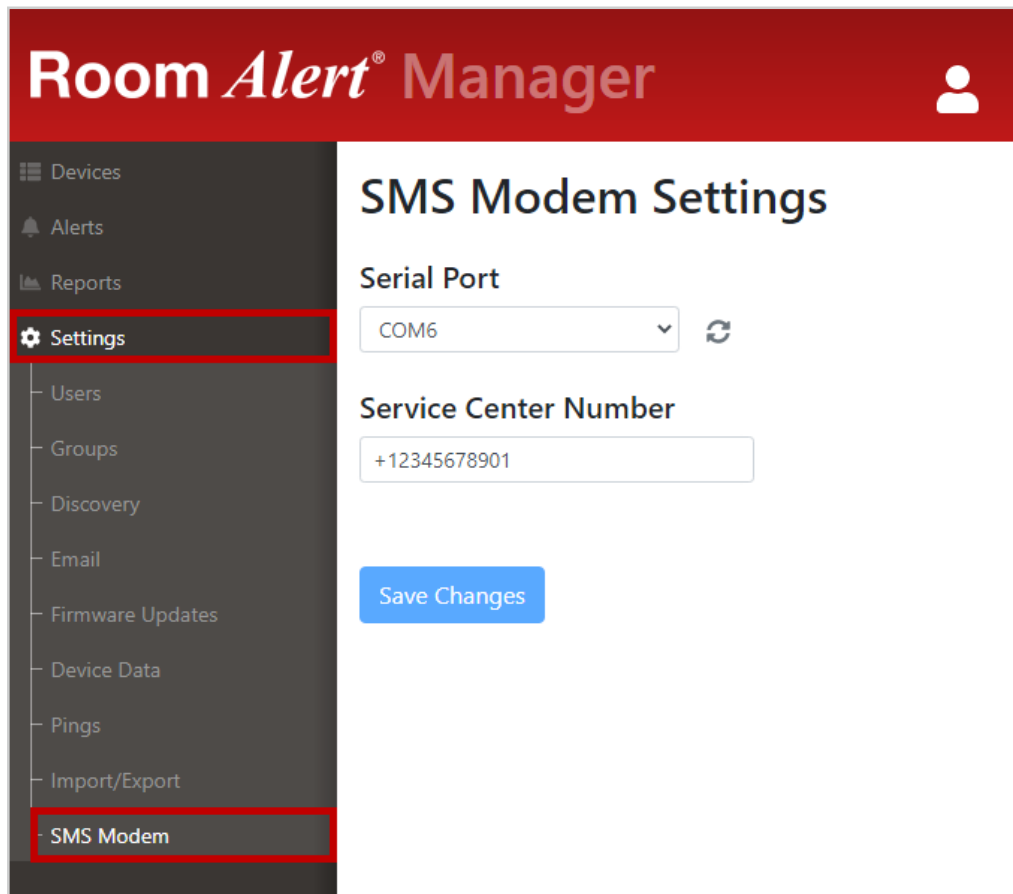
Room Alert® Manager

Devices
Alerts
Reports
Settings
Users
Groups
Discovery
Email
Firmware Updates
Device Data
Pings
Import/Export
SMS Modem

SMS Modem Settings

Serial Port
COM6

Service Center Number
+12345678901

Save Changes